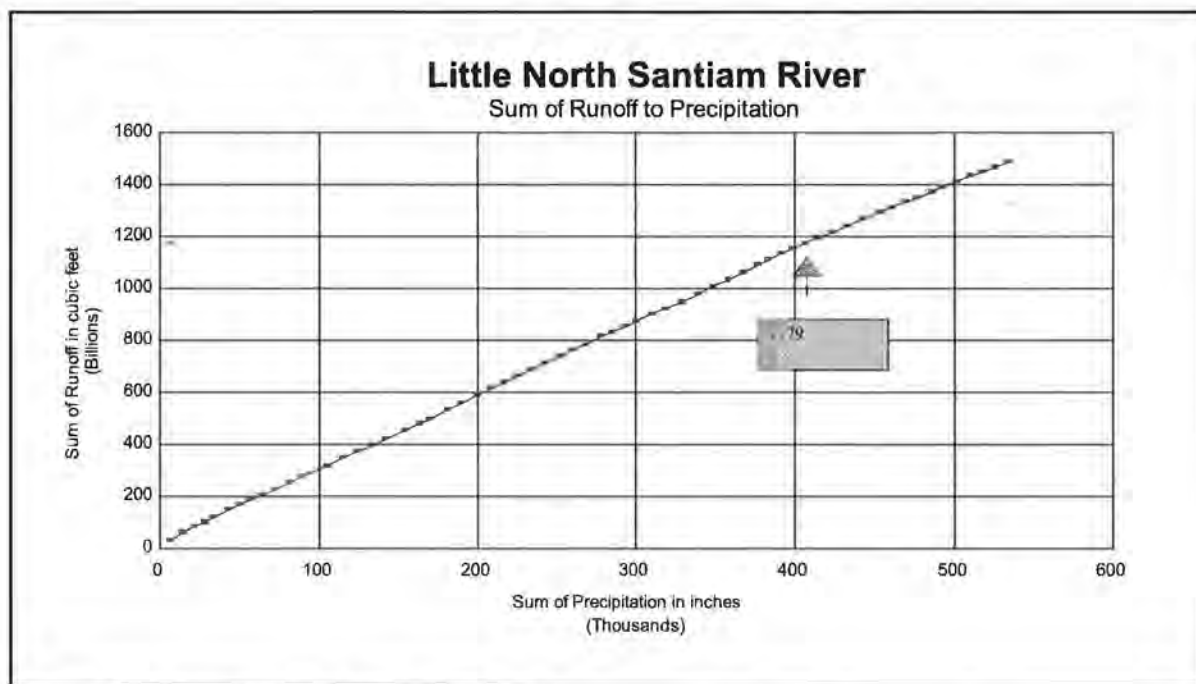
Little North Santiam River
Sum of Runoff to Precipitation

1600
1400
1200
1000
800
600
400
200
0

Sum of Runoff in cubic feet
(Billions)

'79

0
100
200
300
400
500
600

Sum of Precipitation in inches
(Thousands)